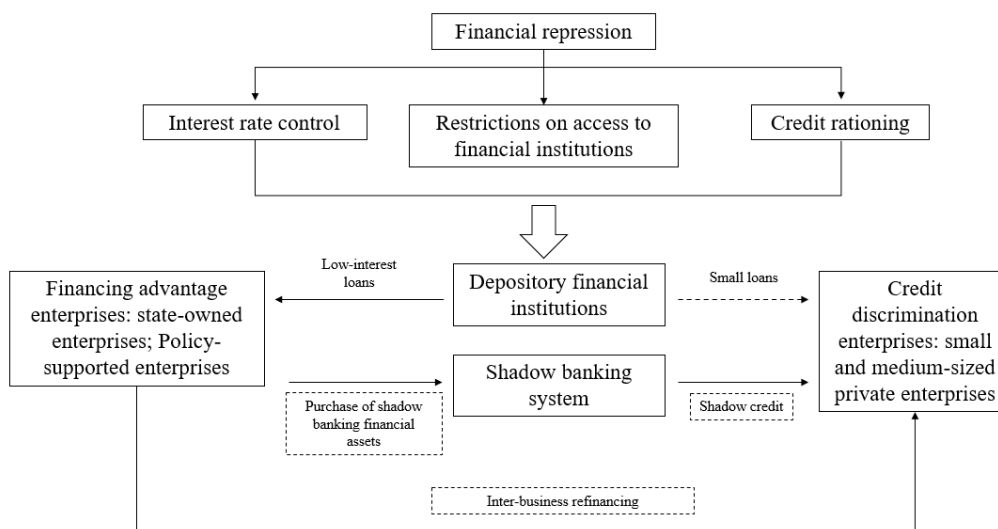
Financial repression

Interest rate control

Restrictions on access to financial institutions

Credit rationing

Low-interest loans

Depository financial institutions

Small loans

Financing advantage enterprises: state-owned enterprises; Policy-supported enterprises

Credit discrimination enterprises: small and medium-sized private enterprises

Shadow banking system

Purchase of shadow banking financial assets

Shadow credit

Inter-business refinancing